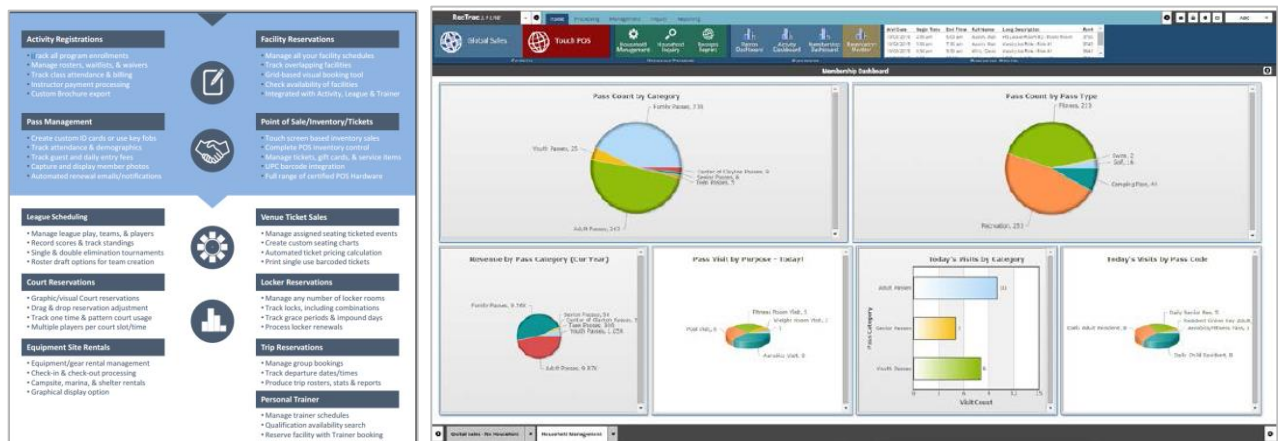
Activity Registrations
• Track all program enrollments
• Manage rosters, waitlists, & waivers
• Track class attendance & billing
• Instructor payment processing
• Custom Brochure export

Pass Management
• Create custom ID cards or use key fobs
• Track attendance & demographics
• Track guest and daily entry fees
• Capture and display member photos
• Automated renewal emails/notifications

League Scheduling
• Manage league play, teams, & players
• Record scores & track standings
• Single & double elimination tournaments
• Roster draft options for team creation

Court Reservations
• Graphic/visual Court reservations
• Drag & drop reservation adjustment
• Track one time & pattern court usage
• Multiple players per court slot/time

Equipment Site Rentals
• Equipment/gear rental management
• Check-in & check-out processing
• Campsite, marina, & shelter rentals
• Graphical display option

Facility Reservations
• Manage all your facility schedules
• Track overlapping facilities
• Grid-based visual booking tool
• Check availability of facilities
• Integrated with Activity, League & Trainer

Point of Sale/Inventory/Tickets
• Touch screen based inventory sales
• Complete POS inventory control
• Manage tickets, gift cards, & service items
• UPC barcode integration
• Full range of certified POS Hardware

Venue Ticket Sales
• Manage assigned seating ticketed events
• Create custom seating charts
• Automated ticket pricing calculation
• Print single use barcoded tickets

Locker Reservations
• Manage any number of locker rooms
• Track locks, including combinations
• Track grace periods & impound days
• Process locker renewals

Trip Reservations
• Manage group bookings
• Track departure dates/times
• Produce trip rosters, stats & reports

Personal Trainer
• Manage trainer schedules
• Qualification availability search
• Reserve facility with Trainer booking

RecTrac
Global Sales
Touch POS
Household Management
Household Inquiry
Reserve Inquiry
Membership Dashboard

Pass Count by Category
Family Passes, 730
Youth Passes, 25
Center of Clayton Passes, 0
Senior Passes, 8
Twin Passes, 5
Adult Passes, 345

Pass Count by Pass Type
Fitness, 213
Swim, 2
Golf, 6
Complete Plus, 41
Recreation, 253

Revenue by Pass Category (Cur Year)
Family Passes, 9.14K
Senior Passes, 54
Center of Clayton Passes, 3
Twin Passes, 300
Youth Passes, 1,226
Adult Passes, 9.37K

Pass Visit by Purpose - Today!
Fitness Room Visit, 1
Weight room Visit, 1
Pool Visit, 6
Aerobic Visit, 8

Today's Visits by Category
Adult Passes
Senior Passes
Youth Passes
Pass Category
Visit Count

Today's Visits by Pass Code
Daily Senior Pass, 5
Resident Senior Key Adult
Daily Adult Resident, 8
Daily Child Resident, 8

Global Sales - No Household
Household Management